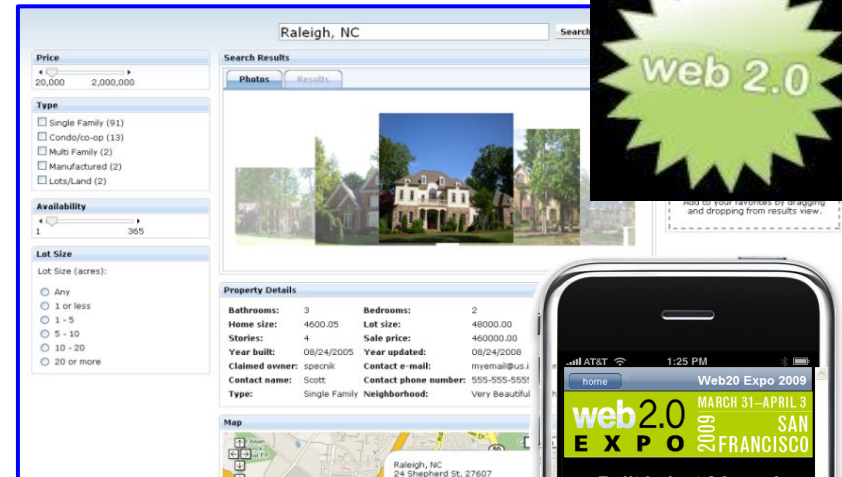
Raleigh, NC

Search

Price

20,000 2,000,000

Type

Single Family (91)

Condo/co-op (13)

Multi Family (2)

Manufactured (2)

Lots/Land (2)

Availability

1 365

Lot Size

Lot Size (acres):

Any

1 or less

1 - 5

5 - 10

10 - 20

20 or more

Search Results

Photos

Results

Property Details

| Bathrooms: | 3 | Bedrooms: | 2 |
|---|---|---|---|
| Home size: | 4600.05 | Lot size: | 48000.00 |
| Stories: | 4 | Sale price: | 460000.00 |
| Year built: | 08/24/2005 | Year updated: | 08/24/2008 |
| Claimed owner: | specnik | Contact e-mail: | myemail@us.i |
| Contact name: | Scott | Contact phone number: | 555-555-5555 |
| Type: | Single Family | Neighborhood: | Very Beautiful |

Map

Raleigh, NC
24 Shepherd St, 27607

web 2.0

Add to your favorites by dragging and dropping from results view.

AT&T 1:25 PM

home

Web20 Expo 2009

web 2.0 EXPO

MARCH 31–APRIL 3

2009

SAN FRANCISCO